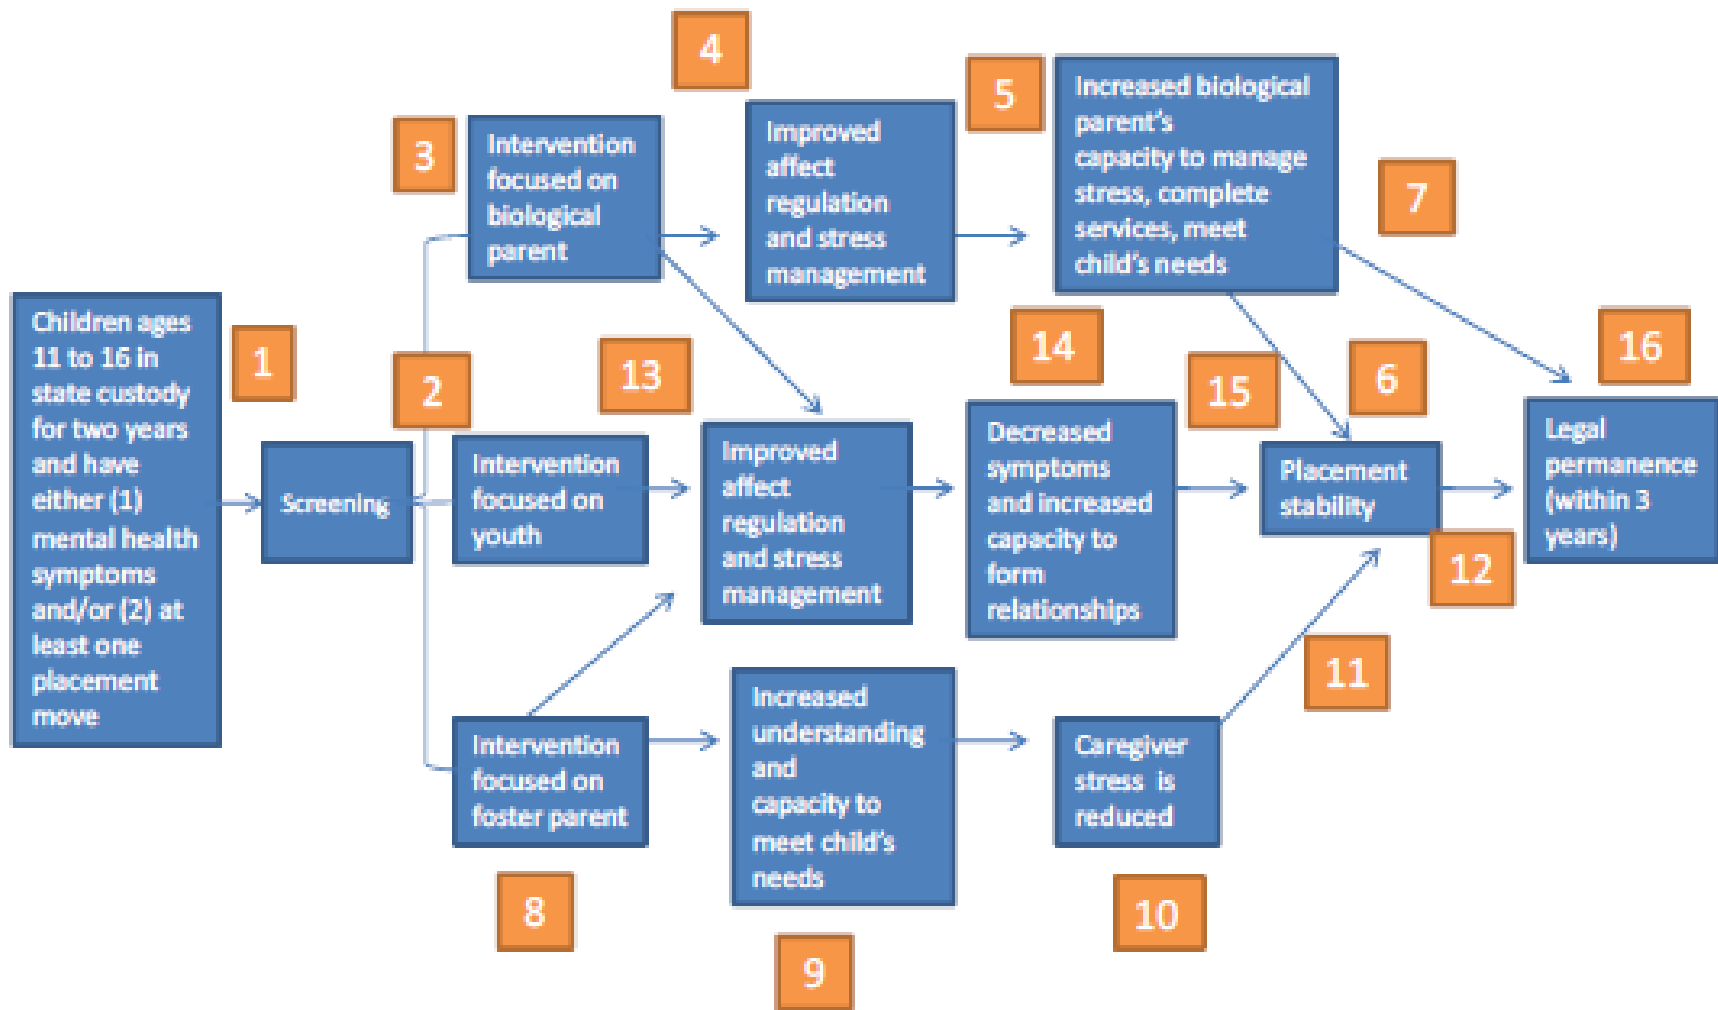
Children ages 11 to 16 in state custody for two years and have either (1) mental health symptoms and/or (2) at least one placement move

1

Screening

2

3

Intervention focused on biological parent

4

Improved affect regulation and stress management

5

Increased biological parent's capacity to manage stress, complete services, meet child's needs

7

13

Intervention focused on youth

Improved affect regulation and stress management

14

Decreased symptoms and increased capacity to form relationships

15

6

Placement stability

12

16

Legal permanence (within 3 years)

Intervention focused on foster parent

8

Increased understanding and capacity to meet child's needs

9

Caregiver stress is reduced

10

11